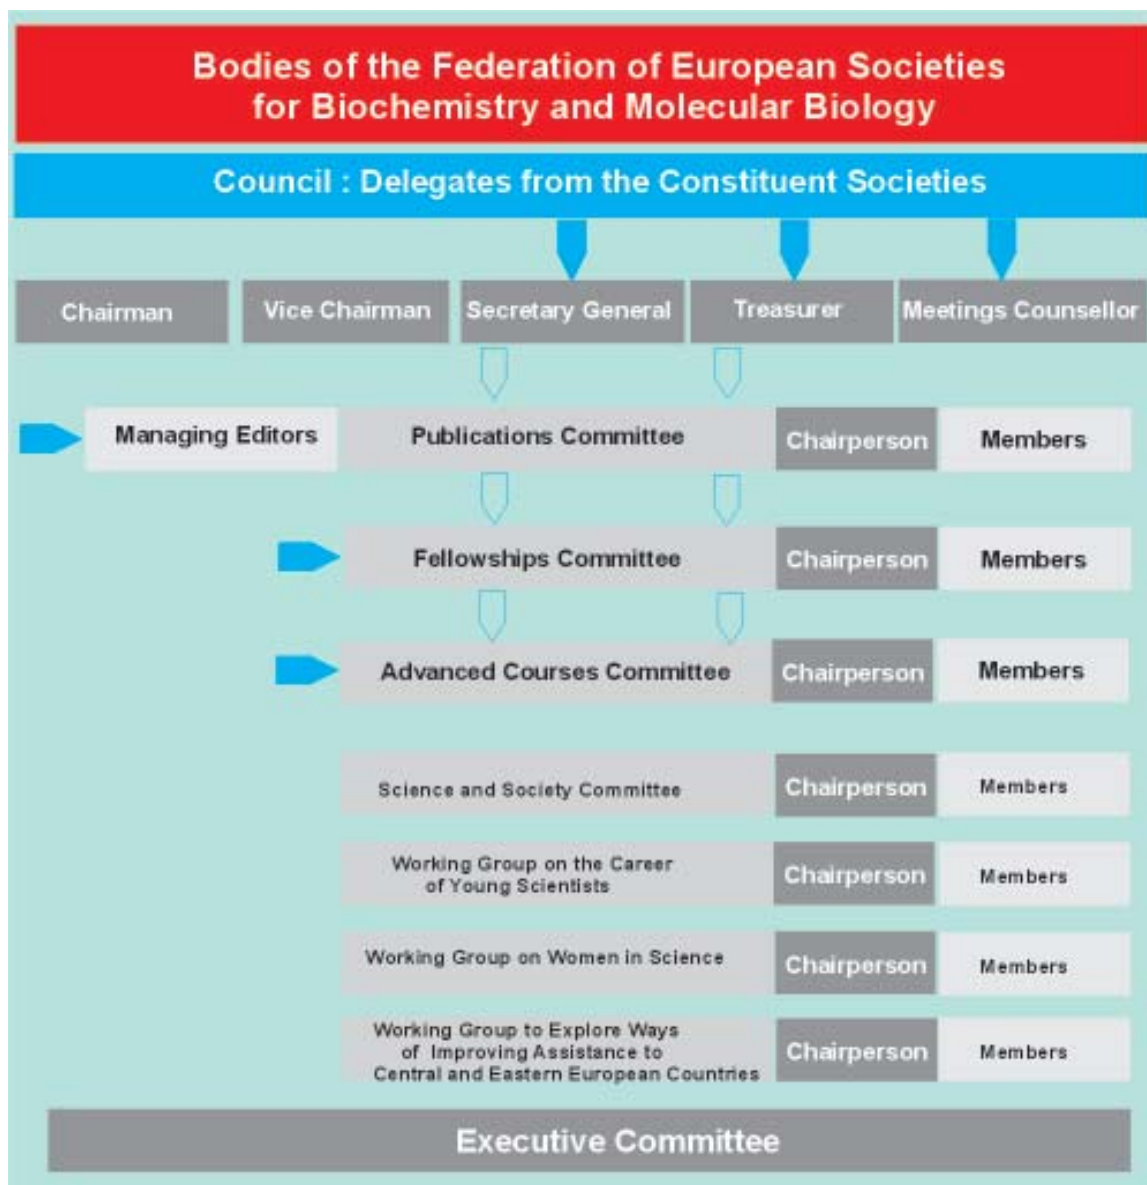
Bodies of the Federation of European Societies for Biochemistry and Molecular Biology

Council : Delegates from the Constituent Societies

Chairman

Vice Chairman

Secretary General

Treasurer

Meetings Counsellor

Managing Editors

Publications Committee

Chairperson

Members

Fellowships Committee

Chairperson

Members

Advanced Courses Committee

Chairperson

Members

Science and Society Committee

Chairperson

Members

Working Group on the Career of Young Scientists

Chairperson

Members

Working Group on Women in Science

Chairperson

Members

Working Group to Explore Ways of Improving Assistance to Central and Eastern European Countries

Chairperson

Members

Executive Committee